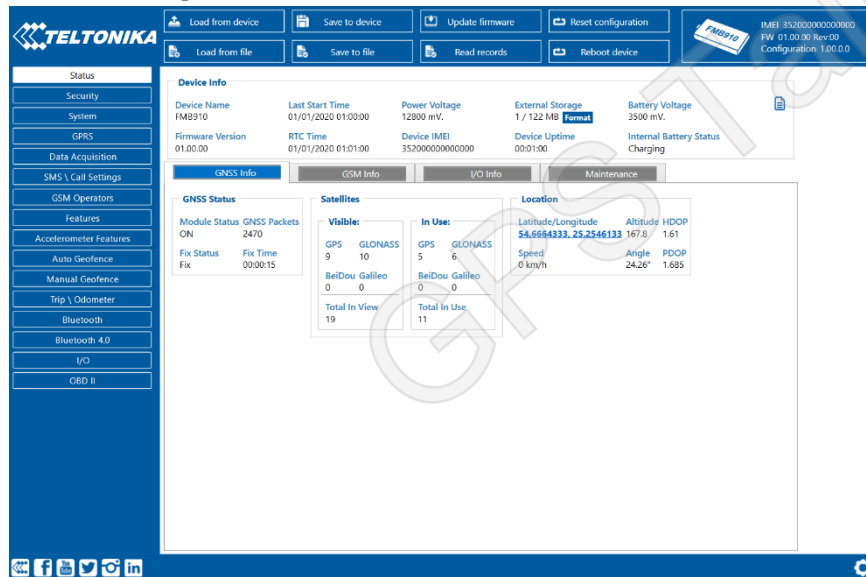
TELTONIKA

Load from device
Save to device
Update firmware
Reset configuration
Load from file
Save to file
Read records
Reboot device

FMB910
IMEI 352000000000000
FW 01.00.00 Rev:00
Configuration 1.00.0.0

Status
Security
System
GPRS
Data Acquisition
SMS \ Call Settings
GSM Operators
Features
Accelerometer Features
Auto Geofence
Manual Geofence
Trip \ Odometer
Bluetooth
Bluetooth 4.0
I/O
OBD II

Device Info

| Device Name | Last Start Time | Power Voltage | External Storage | Battery Voltage |
|---|---|---|---|---|
| FMB910 | 01/01/2020 01:00:00 | 12800 mV. | 1 / 122 MB Format | 3500 mV. |
| Firmware Version | RTC Time | Device IMEI | Device Uptime | Internal Battery Status |
| 01.00.00 | 01/01/2020 01:01:00 | 352000000000000 | 00:01:00 | Charging |

GNSS Info
GSM Info
I/O Info
Maintenance

GNSS Status
Module Status ON
GNSS Packets 2470
Fix Status Fix
Fix Time 00:00:15

Satellites
Visible:
GPS 9
GLONASS 10
BeiDou 0
Galileo 0
Total In View 19

In Use:
GPS 5
GLONASS 6
BeiDou 0
Galileo 0
Total In Use 11

Location
Latitude/Longitude 54.6664333, 25.2546133
Altitude 167.8
HDOP 1.61
Speed 0 km/h
Angle 24.26°
PDOP 1.685

GPSTAR